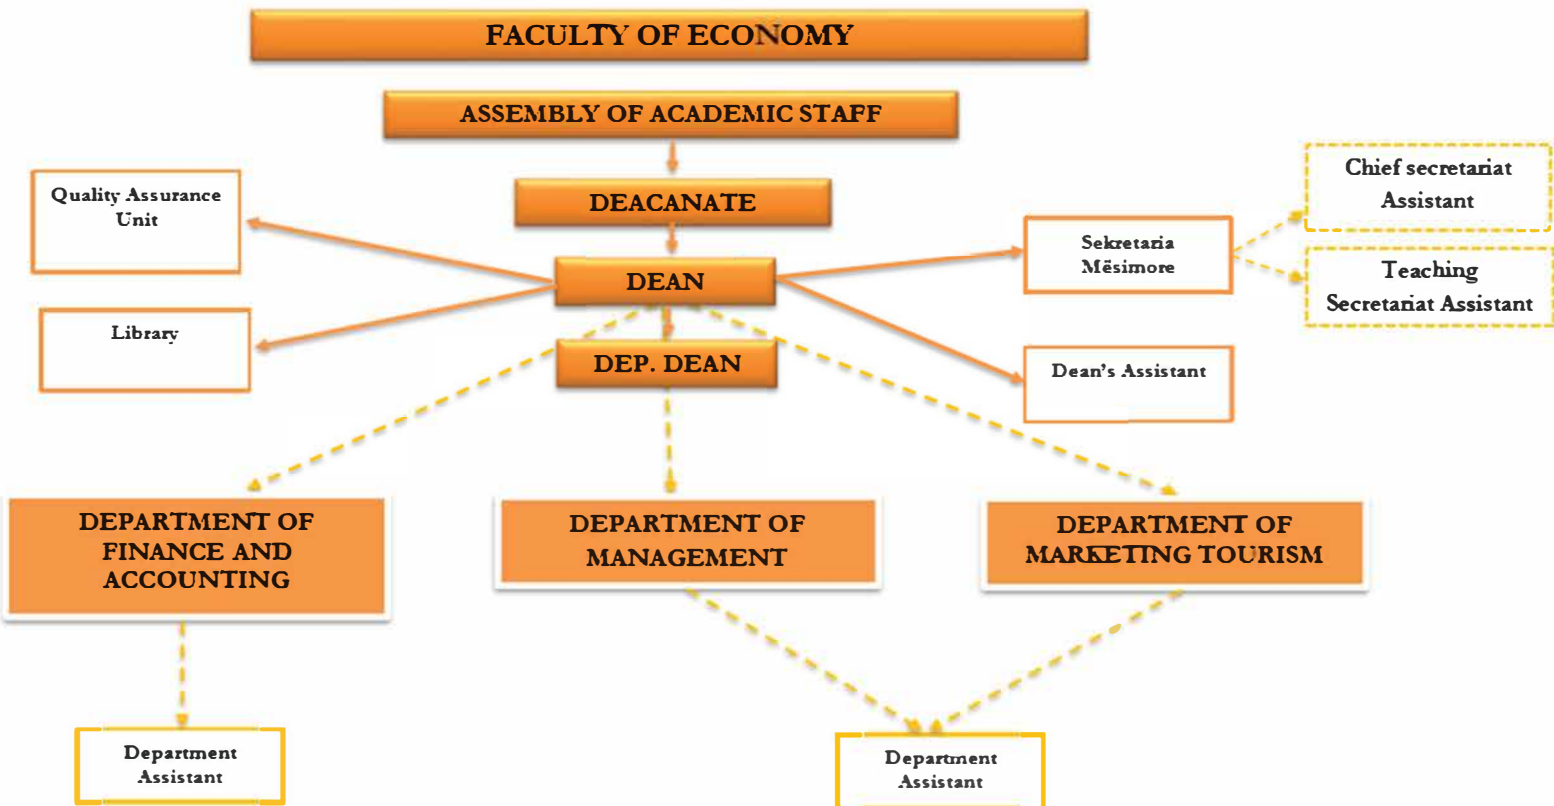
FACULTY OF ECONOMY

ASSEMBLY OF ACADEMIC STAFF

DEACANATE

Quality Assurance Unit

DEAN

Sekretaria Mësimore

Chief secretariat Assistant

Teaching Secretariat Assistant

Library

DEP. DEAN

Dean's Assistant

DEPARTMENT OF FINANCE AND ACCOUNTING

DEPARTMENT OF MANAGEMENT

DEPARTMENT OF MARKETING TOURISM

Department Assistant

Department Assistant